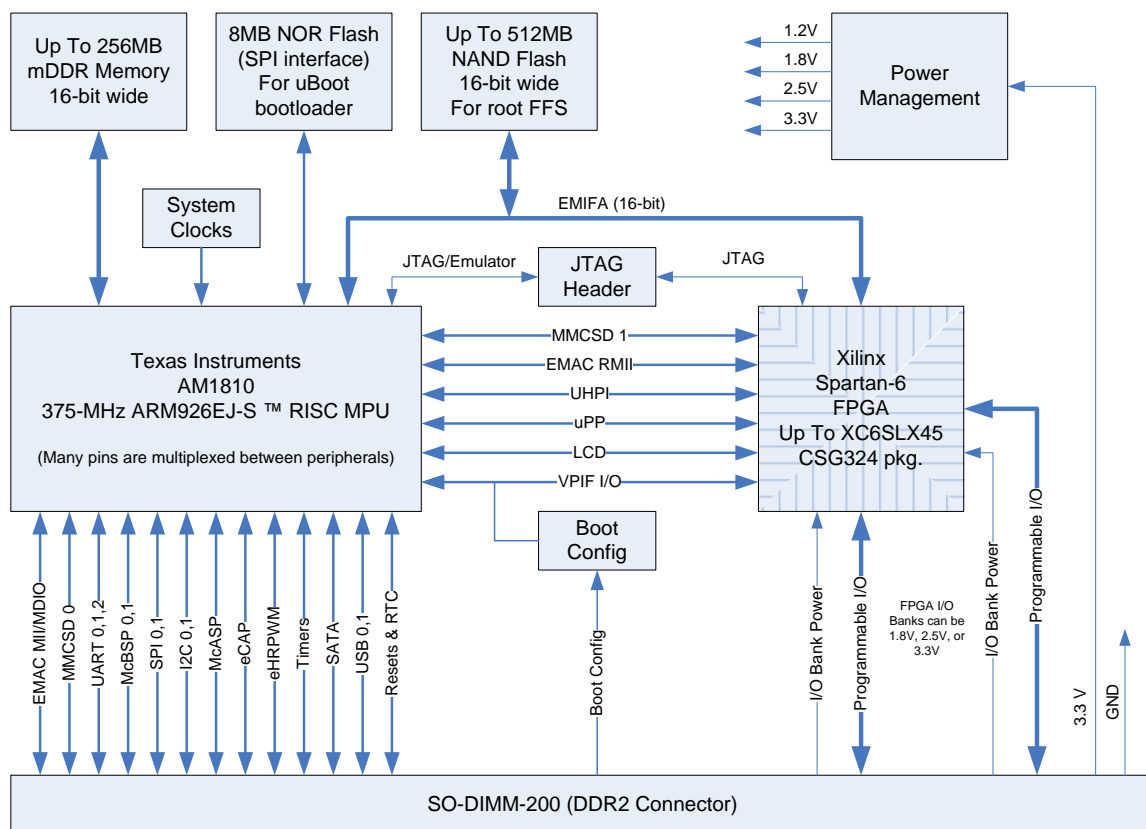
Up To 256MB
mDDR Memory
16-bit wide

8MB NOR Flash
(SPI interface)
For uBoot
bootloader

Up To 512MB
NAND Flash
16-bit wide
For root FFS

1.2V
1.8V
2.5V
3.3V

Power
Management

System
Clocks

EMIFA (16-bit)

JTAG/Emulator

JTAG
Header

JTAG

Texas Instruments
AM1810
375-MHz ARM926EJ-S ™ RISC MPU

(Many pins are multiplexed between peripherals)

MMCSD 1
EMAC RMII
UHPI
uPP
LCD
VPIF I/O

Xilinx
Spartan-6
FPGA
Up To XC6SLX45
CSG324 pkg.

Boot
Config

EMAC MII/MDIO
MMCSD 0
UART 0,1,2
McBSP 0,1
SPI 0,1
I2C 0,1
McASP
eCAP
eHRPWM
Timers
SATA
USB 0,1
Resets & RTC

Boot Config

I/O Bank Power
Programmable I/O

FPGA I/O
Banks can be
1.8V, 2.5V, or
3.3V

I/O Bank Power
Programmable I/O

3.3 V
GND

SO-DIMM-200 (DDR2 Connector)